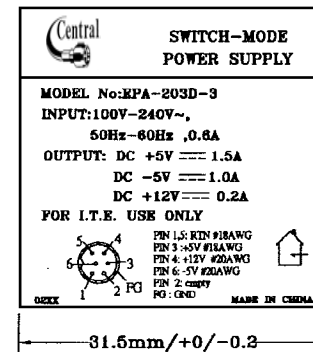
Central

SWITCH-MODE POWER SUPPLY

MODEL No:EPA-203D-3

INPUT:100V-240V~, 50Hz-60Hz ,0.6A

OUTPUT: DC +5V ⎓ 1.5A

DC -5V ⎓ 1.0A

DC +12V ⎓ 0.2A

FOR I.T.E. USE ONLY

5 4 6 3 1 2 FG

PIN 1,5: RTN #18AWG
PIN 3 :+5V #18AWG
PIN 4: +12V #20AWG
PIN 6: -5V #20AWG
PIN 2: empty
FG : GND

02XX

MADE IN CHINA

31.5mm/+0/-0.2